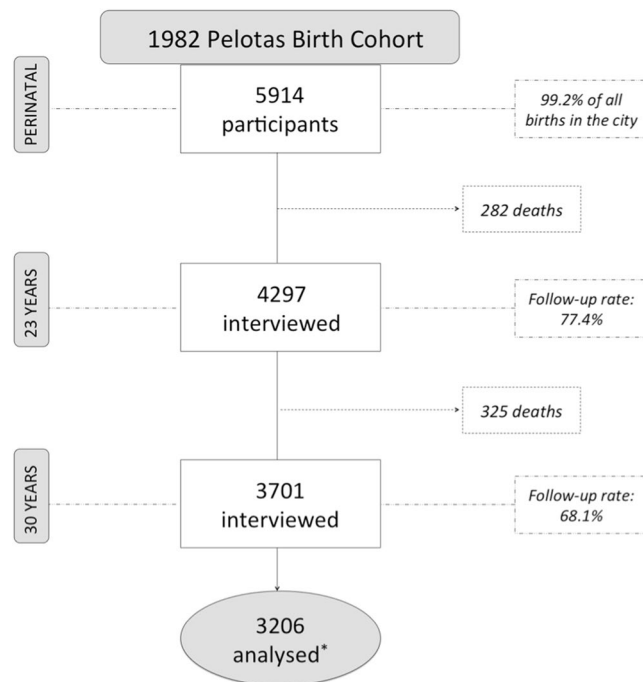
1982 Pelotas Birth Cohort

PERINATAL

5914 participants

99.2% of all births in the city

282 deaths

23 YEARS

4297 interviewed

Follow-up rate: 77.4%

325 deaths

30 YEARS

3701 interviewed

Follow-up rate: 68.1%

3206 analysed*